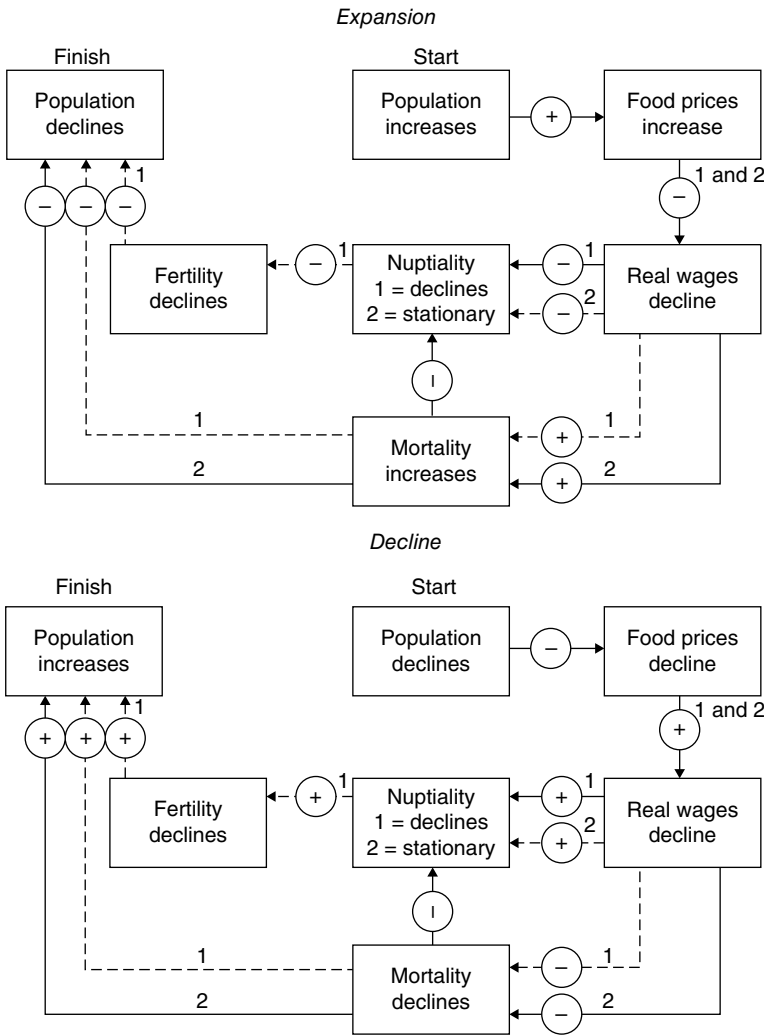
Expansion

Finish

Start

Population declines

Population increases

+

Food prices increase

1

–

–

–

1 and 2

–

Fertility declines

–

1

Nuptiality
1 = declines
2 = stationary

1

–

Real wages decline

2

–

I

1

1

+

Mortality increases

2

+

2

Decline

Finish

Start

Population increases

Population declines

–

Food prices decline

1

+

+

+

1 and 2

+

Fertility declines

+

1

Nuptiality
1 = declines
2 = stationary

1

+

Real wages decline

2

+

I

1

1

–

Mortality declines

2

–

2